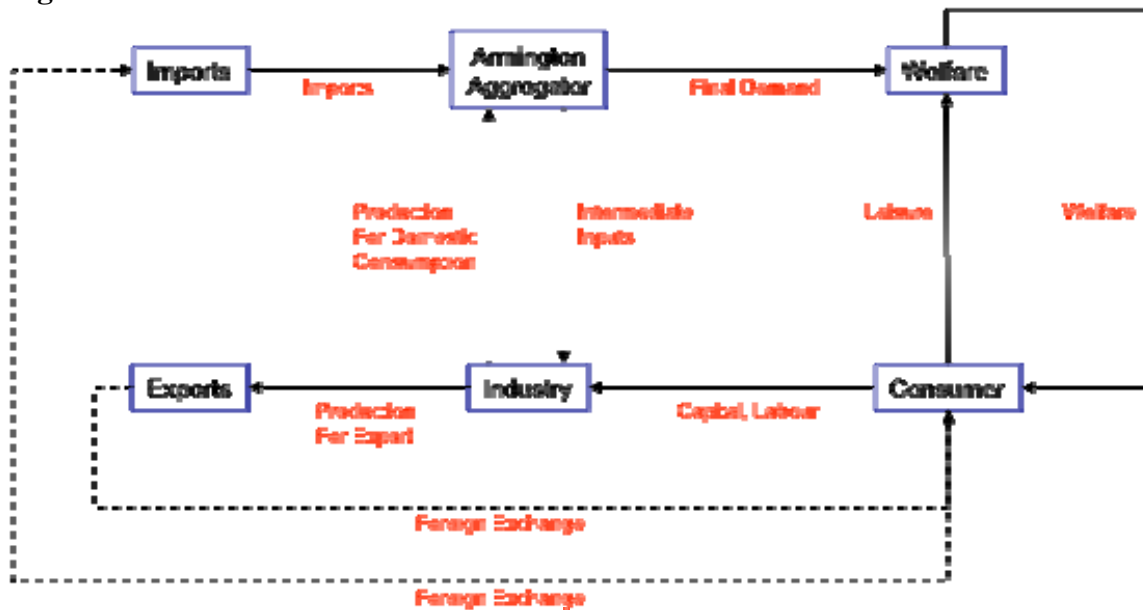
Imports

Imports

Armington Aggregator

Final Demand

Welfare

Production For Domestic Consumption

Intermediate Inputs

Labour

Welfare

Exports

Production For Export

Industry

Capital, Labour

Consumer

Foreign Exchange

Foreign Exchange